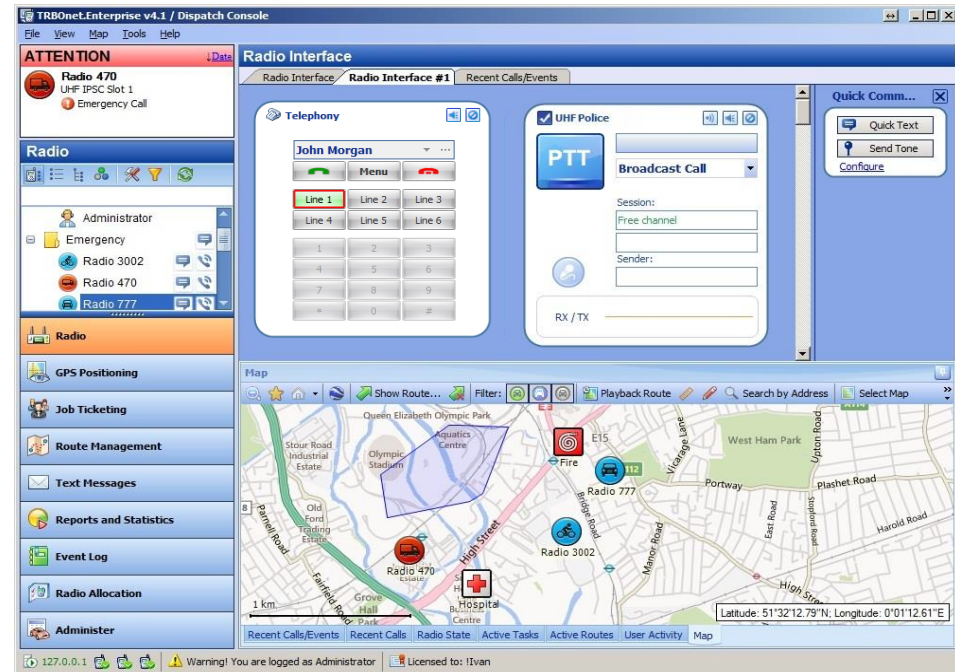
TRBOnet.Enterprise v4.1 / Dispatch Console

File View Map Tools Help

ATTENTION ↓Date

Radio 470
UHF IPSC Slot 1
Emergency Call

Radio

Administrator
Emergency
Radio 3002
Radio 470
Radio 777

Radio
GPS Positioning
Job Ticketing
Route Management
Text Messages
Reports and Statistics
Event Log
Radio Allocation
Administer

Radio Interface

Radio Interface | Radio Interface #1 | Recent Calls/Events

Telephony

John Morgan

Menu

Line 1 | Line 2 | Line 3
Line 4 | Line 5 | Line 6

1 2 3
4 5 6
7 8 9
* 0 #

UHF Police

PTT

Broadcast Call

Session:
Free channel

Sender:

RX / TX

Quick Comm...

Quick Text
Send Tone
Configure

Map

Show Route... Filter: Playback Route Search by Address Select Map

Queen Elizabeth Olympic Park
Aquatics Centre
Olympic Stadium
Stour Road Industrial Estate
Old Ford Trading Estate
Fire
E15
Radio 777
West Ham Park
Vicarage Lane
Portway
Plashet Road
Upton Road
Bridge Road
Radio 3002
Manor Road
East Road
Stafford Road
Harold Road
High Street
Radio 470
Hospital
Parnell Road
Fairfield Road
Grove Hall Park
1 km
Latitude: 51°32'12.79"N; Longitude: 0°01'12.61"E

Recent Calls/Events | Recent Calls | Radio State | Active Tasks | Active Routes | User Activity | Map

127.0.0.1 | Warning! You are logged as Administrator | Licensed to: !Ivan